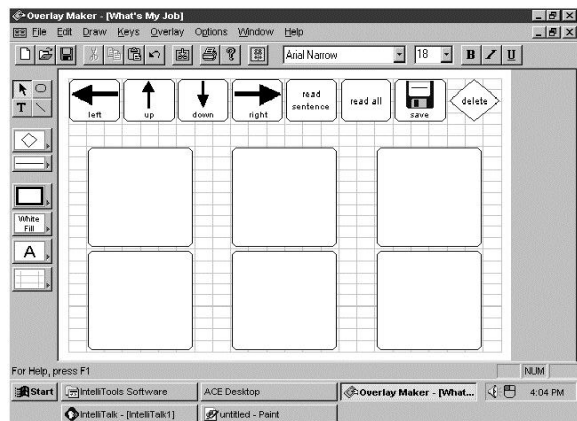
Overlay Maker - [What's My Job]

File Edit Draw Keys Overlay Options Window Help

Arial Narrow 18 B I U

T

White Fill

A

left up down right read sentence read all save delete

For Help, press F1

NUM

Start IntelliTools Software ACE Desktop Overlay Maker - [What... 4:04 PM

IntelliTalk - [IntelliTalk1] untitled - Paint